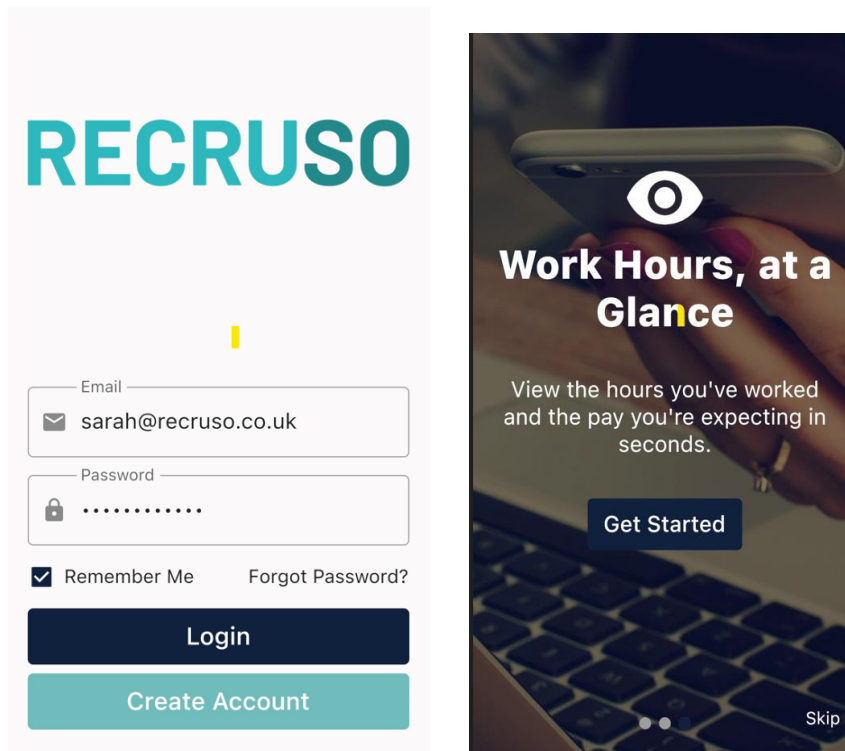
RECRUSO

Email
sarah@recruso.co.uk

Password
••••••••••••

Remember Me
Forgot Password?

Login

Create Account

Work Hours, at a Glance

View the hours you've worked and the pay you're expecting in seconds.

Get Started

Skip